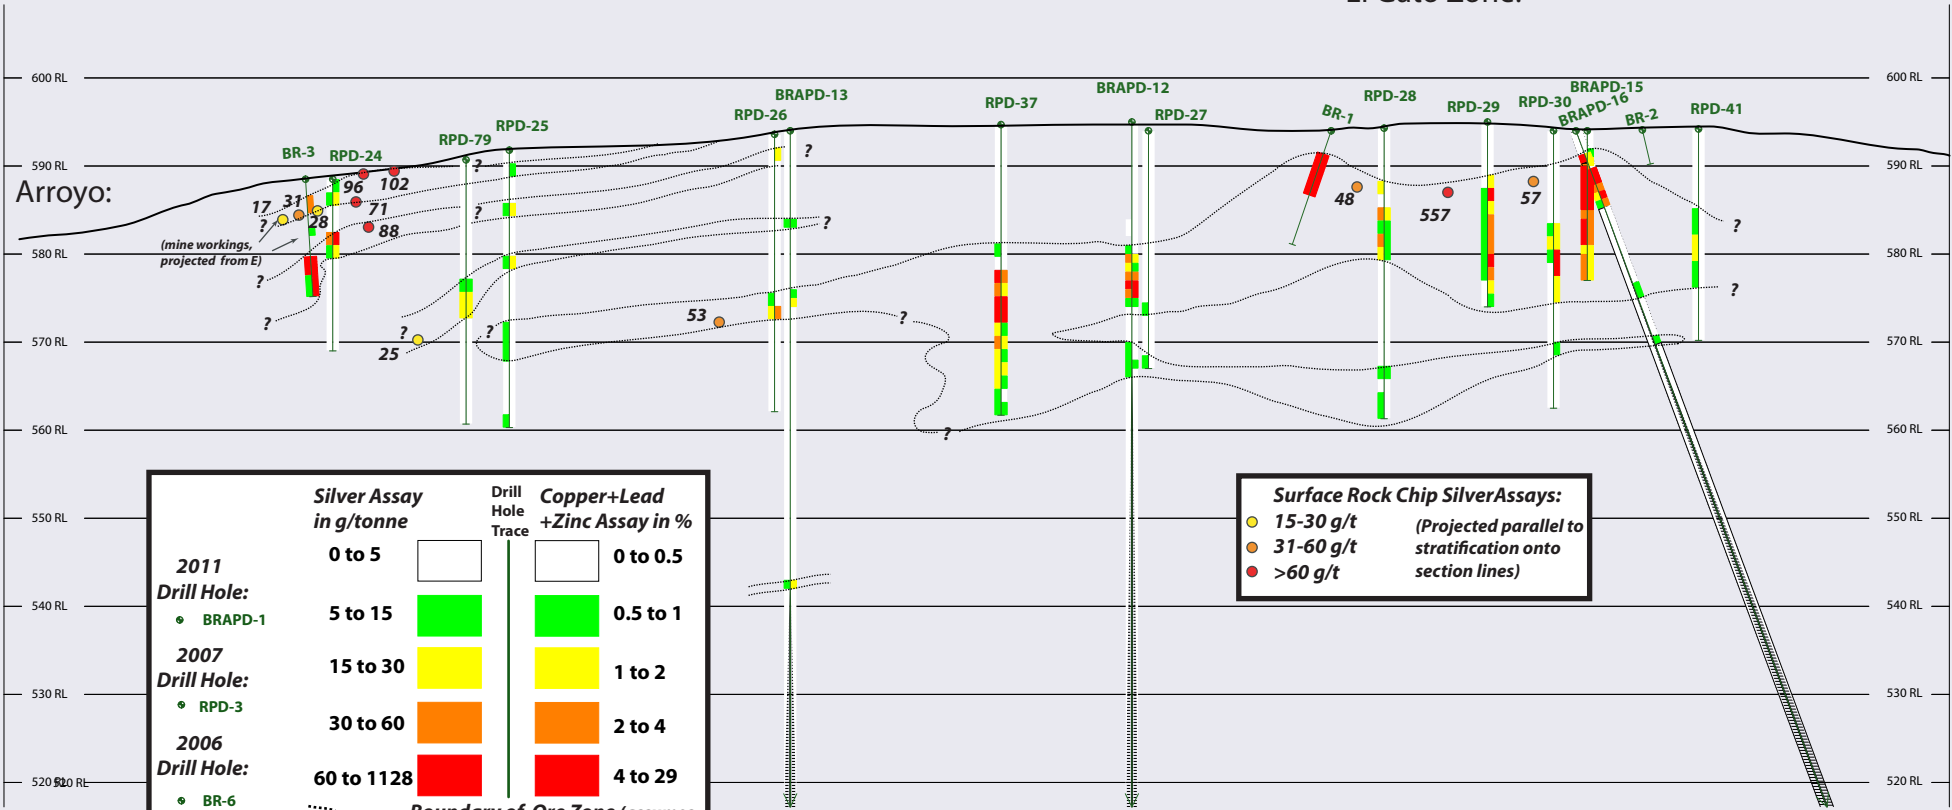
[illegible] Gate Zone:

600 RL
590 RL
580 RL
570 RL
560 RL
550 RL
540 RL
530 RL
520 RL

600 RL
590 RL
580 RL
570 RL
560 RL
550 RL
540 RL
530 RL
520 RL

Arroyo:

BR-3 RPD-24 RPD-79 RPD-25 BRAPD-13 RPD-26 RPD-37 BRAPD-12 RPD-27 BR-1 RPD-28 RPD-29 RPD-30 BRAPD-15 BRAPD-16 BR-2 RPD-41

17 31 28 96 102 71 88 25 53 48 557 57

(mine workings, projected from E)

?

Silver Assay in g/tonne

Drill Hole Trace

Copper+Lead +Zinc Assay in %

2011 Drill Hole:
BRAPD-1

2007 Drill Hole:
RPD-3

2006 Drill Hole:
BR-6

| Silver Assay in g/tonne | | | Copper+Lead +Zinc Assay in % |
|---|---|---|---|
| 0 to 5 | | | 0 to 0.5 |
| 5 to 15 | | | 0.5 to 1 |
| 15 to 30 | | | 1 to 2 |
| 30 to 60 | | | 2 to 4 |
| 60 to 1128 | | | 4 to 29 |

Boundary of Ore Zone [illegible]

Surface Rock Chip SilverAssays:
15-30 g/t
31-60 g/t
>60 g/t
(Projected parallel to stratification onto section lines)